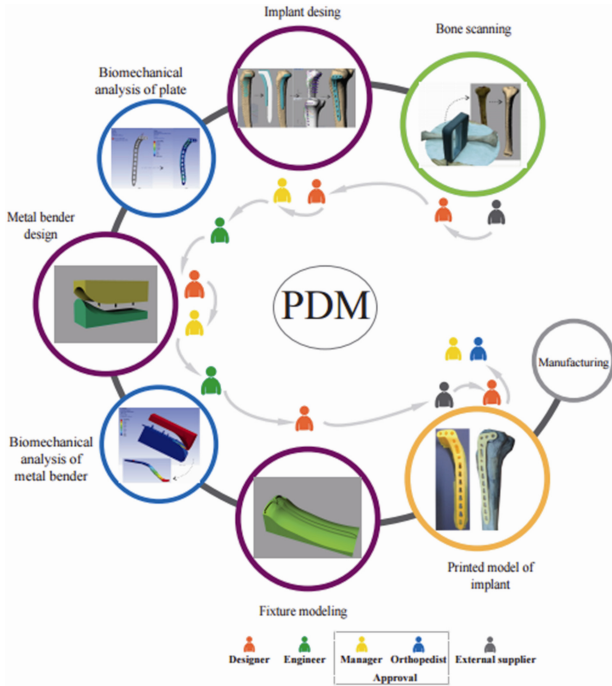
Implant desing

Bone scanning

Biomechanical analysis of plate

Metal bender design

PDM

Manufacturing

Biomechanical analysis of metal bender

Printed model of implant

Fixture modeling

Designer Engineer Manager Orthopedist External supplier

Approval